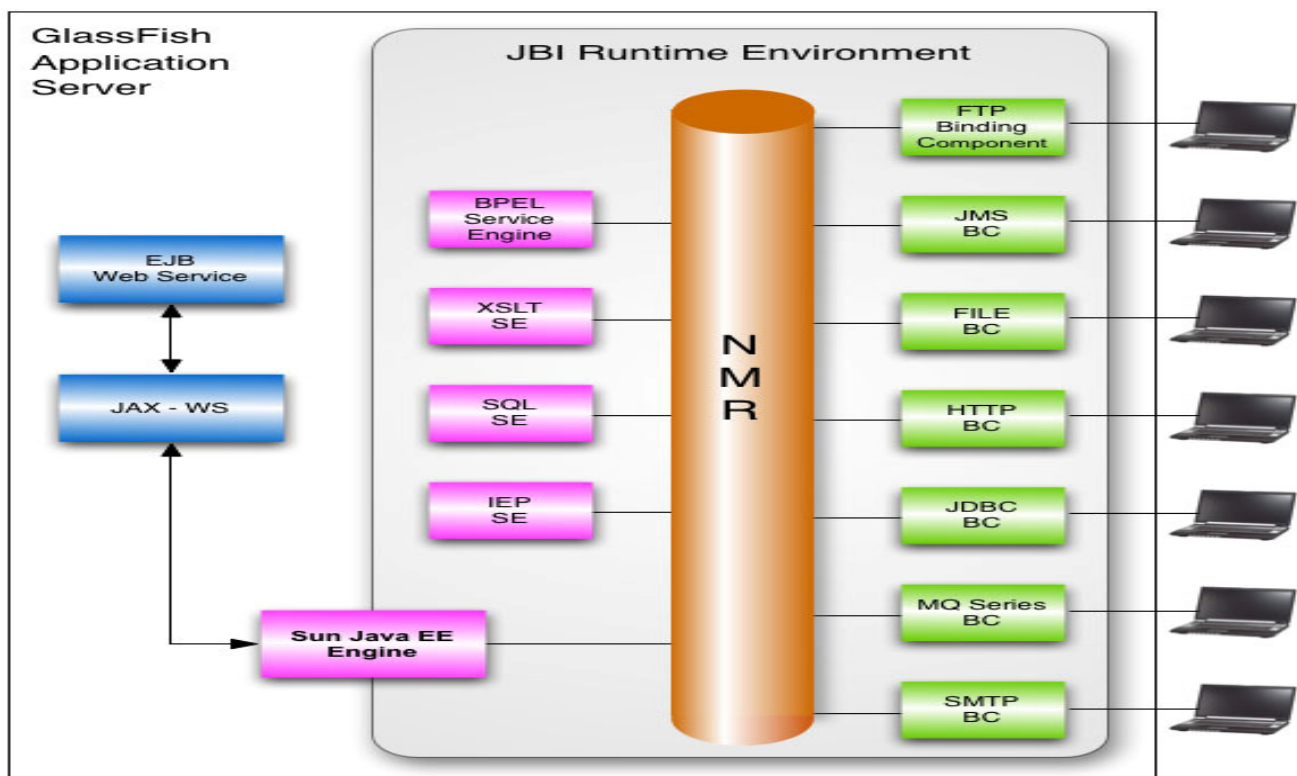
GlassFish Application Server

JBI Runtime Environment

EJB Web Service

JAX - WS

BPEL Service Engine

XSLT SE

SQL SE

IEP SE

Sun Java EE Engine

N M R

FTP Binding Component

JMS BC

FILE BC

HTTP BC

JDBC BC

MQ Series BC

SMTP BC